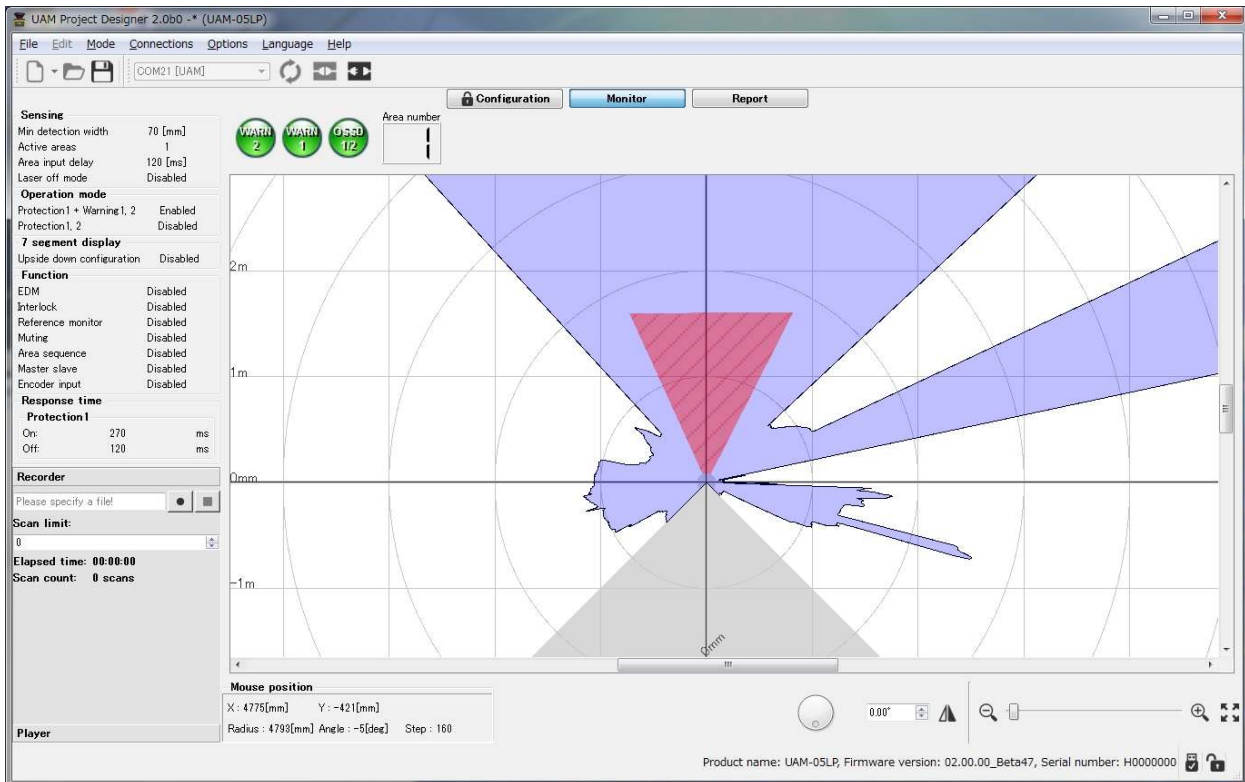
UAM Project Designer 2.0b0 -* (UAM-05LP)

File Edit Mode Connections Options Language Help

COM21 [UAM]

Configuration Monitor Report

Sensing
Min detection width 70 [mm]
Active areas 1
Area input delay 120 [ms]
Laser off mode Disabled
Operation mode
Protection1 + Warning1, 2 Enabled
Protection1, 2 Disabled
7 segment display
Upside down configuration Disabled
Function
EDM Disabled
Interlock Disabled
Reference monitor Disabled
Muting Disabled
Area sequence Disabled
Master slave Disabled
Encoder input Disabled
Response time
Protection1
On: 270 ms
Off: 120 ms

Recorder
Please specify a file!
Scan limit:
0
Elapsed time: 00:00:00
Scan count: 0 scans

Player

WARN 2 WARN 1 OSSD 1/2
Area number
1

2m
1m
0mm
-1m
0mm

Mouse position
X : 4775[mm] Y : -421[mm]
Radius : 4793[mm] Angle : -5[deg] Step : 160

0.00°

Product name: UAM-05LP, Firmware version: 02.00.00_Beta47, Serial number: H0000000